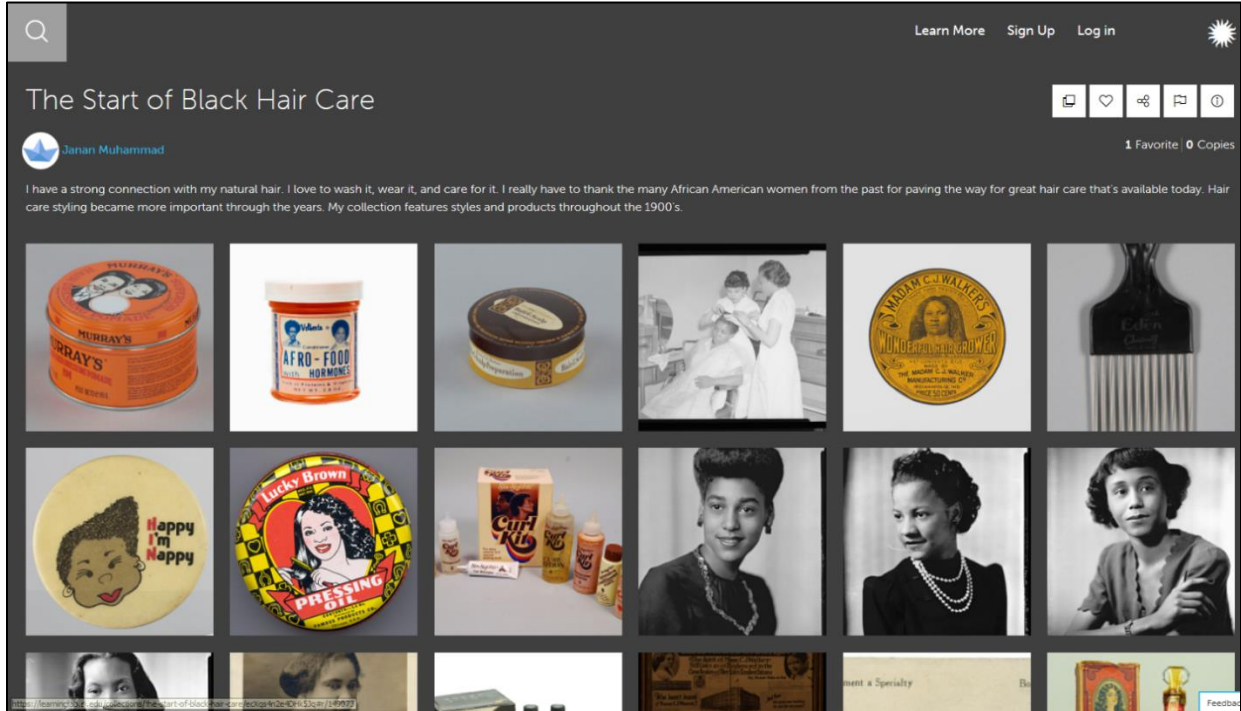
Learn More Sign Up Log in

The Start of Black Hair Care

Janan Muhammad

1 Favorite | 0 Copies

I have a strong connection with my natural hair. I love to wash it, wear it, and care for it. I really have to thank the many African American women from the past for paving the way for great hair care that's available today. Hair care styling became more important through the years. My collection features styles and products throughout the 1900's.

MURRAY'S

AFRO-FOOD HORMONES

MADAM C.J. WALKER'S WONDERFUL HAIR GROWER THE MADAM C.J. WALKER MANUFACTURING CO. PRICE 50 CENTS

Eden

Happy I'm Nappy

Lucky Brown PRESSING OIL

Curl Kit

ment a Specialty

https://learninglab.si.edu/collections/the-start-of-black-hair-care/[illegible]

Feedbac